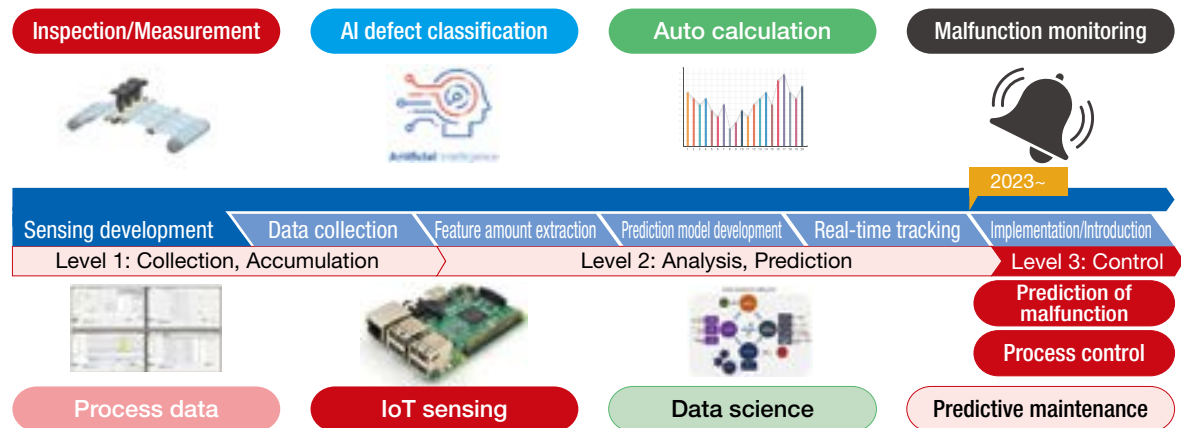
Inspection/Measurement

AI defect classification

Auto calculation

Malfunction monitoring

Artificial Intelligence

2023~

Sensing development

Data collection

Feature amount extraction

Prediction model development

Real-time tracking

Implementation/Introduction

Level 1: Collection, Accumulation

Level 2: Analysis, Prediction

Level 3: Control

Prediction of malfunction

Process control

Process data

IoT sensing

Data science

Predictive maintenance